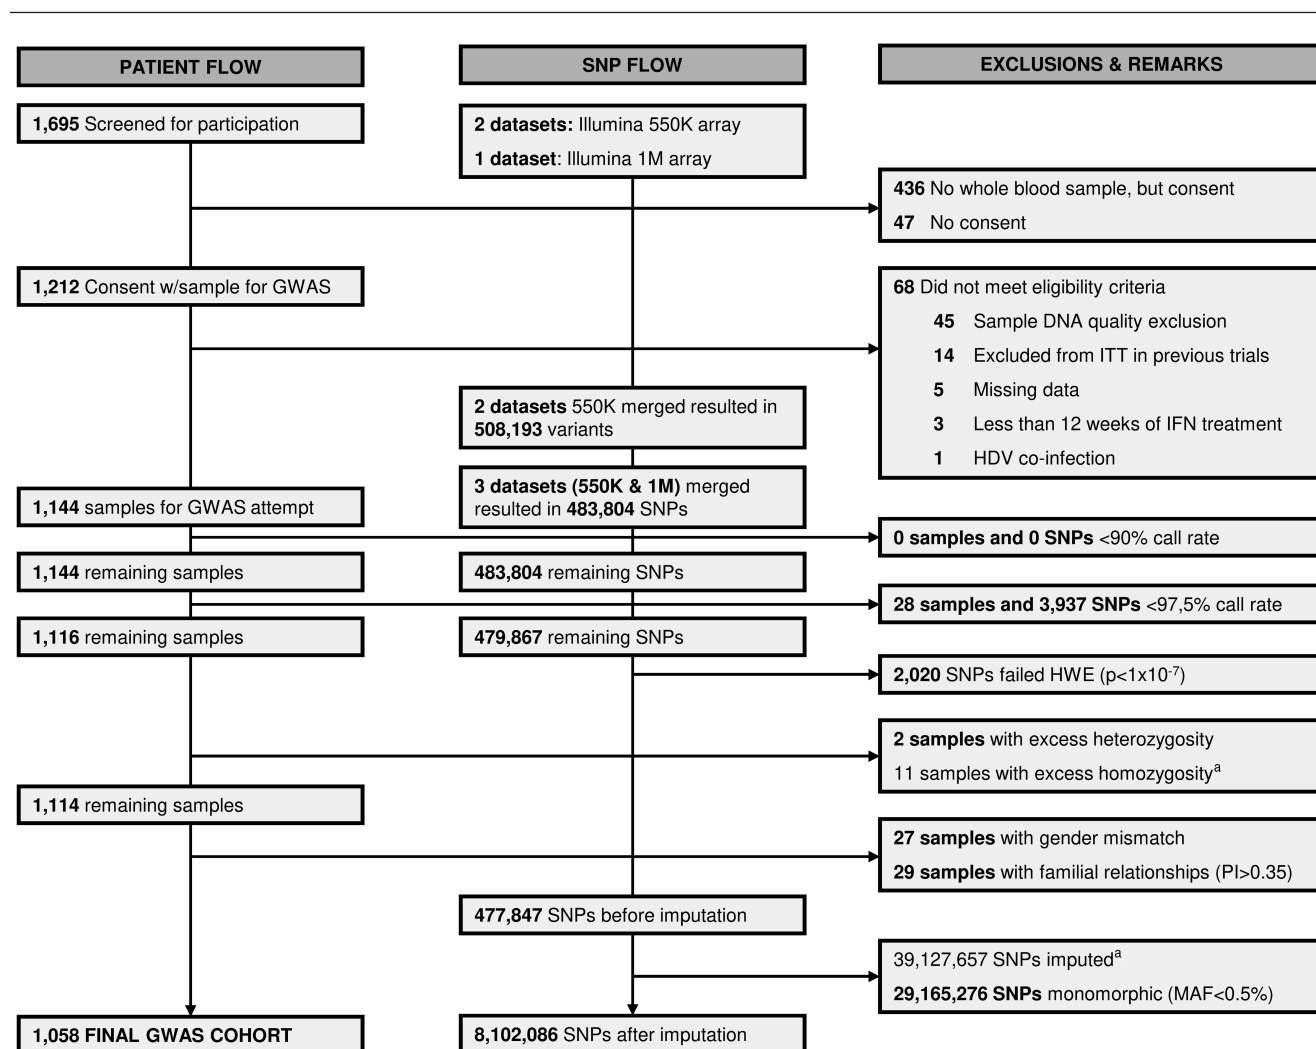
PATIENT FLOW

SNP FLOW

EXCLUSIONS & REMARKS

1,695 Screened for participation

2 datasets: Illumina 550K array

1 dataset: Illumina 1M array

436 No whole blood sample, but consent

47 No consent

1,212 Consent w/sample for GWAS

68 Did not meet eligibility criteria

45 Sample DNA quality exclusion

14 Excluded from ITT in previous trials

5 Missing data

3 Less than 12 weeks of IFN treatment

1 HDV co-infection

2 datasets 550K merged resulted in 508,193 variants

3 datasets (550K & 1M) merged resulted in 483,804 SNPs

1,144 samples for GWAS attempt

0 samples and 0 SNPs <90% call rate

1,144 remaining samples

483,804 remaining SNPs

28 samples and 3,937 SNPs <97,5% call rate

1,116 remaining samples

479,867 remaining SNPs

2,020 SNPs failed HWE (p<1x10$^{-7}$)

2 samples with excess heterozygosity

11 samples with excess homozygosity$^{a}$

1,114 remaining samples

27 samples with gender mismatch

29 samples with familial relationships (PI>0.35)

477,847 SNPs before imputation

39,127,657 SNPs imputed$^{a}$

29,165,276 SNPs monomorphic (MAF<0.5%)

1,058 FINAL GWAS COHORT

8,102,086 SNPs after imputation